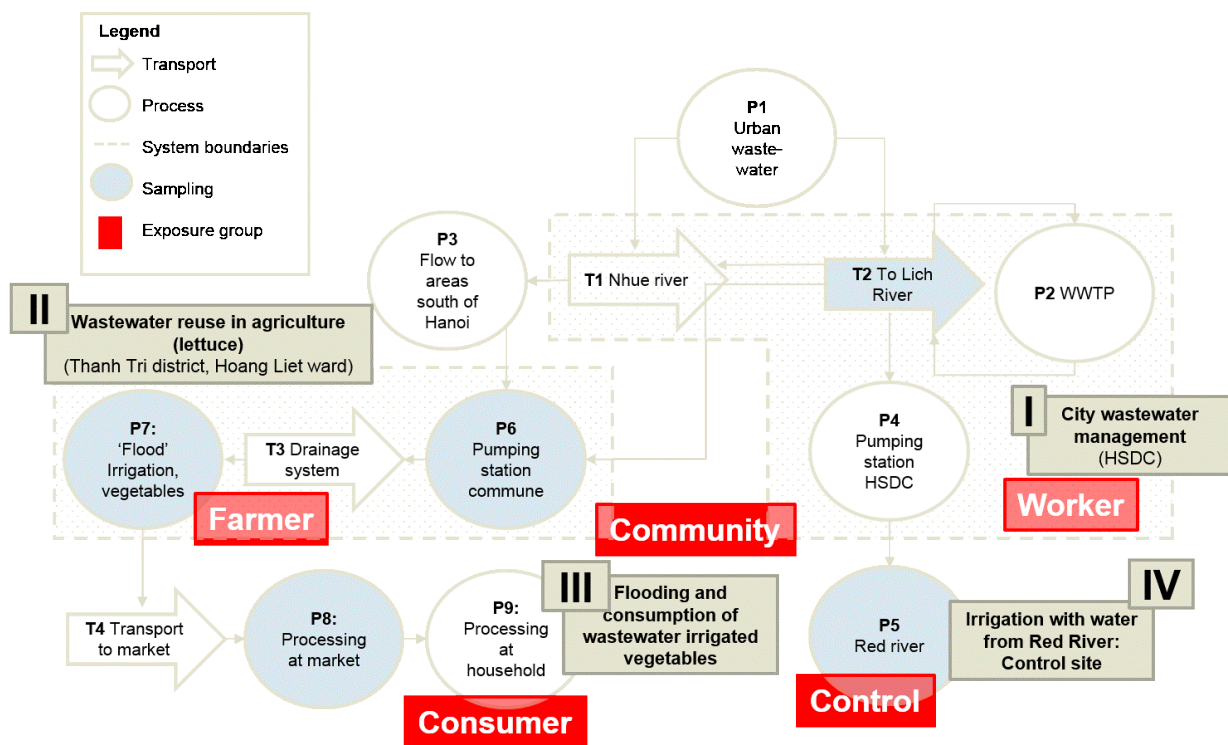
Legend

Transport

Process

System boundaries

Sampling

Exposure group

P1
Urban wastewater

P3
Flow to areas south of Hanoi

T1 Nhue river

T2 To Lich River

P2 WWTP

II

Wastewater reuse in agriculture (lettuce)
(Thanh Tri district, Hoang Liet ward)

P7:
'Flood' Irrigation, vegetables

T3 Drainage system

P6
Pumping station commune

P4
Pumping station HSDC

I

City wastewater management
(HSDC)

Farmer

Community

Worker

III

Flooding and consumption of wastewater irrigated vegetables

IV

T4 Transport to market

P8:
Processing at market

P9:
Processing at household

P5
Red river

Irrigation with water from Red River: Control site

Consumer

Control